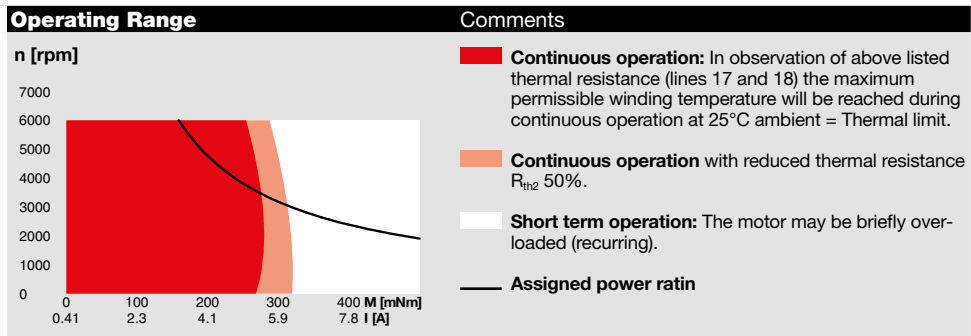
Operating Range

n [rpm]

7000
6000
5000
4000
3000
2000
1000
0

0 100 200 300 400 M [mNm]
0.41 2.3 4.1 5.9 7.8 I [A]

Comments

Continuous operation: In observation of above listed thermal resistance (lines 17 and 18) the maximum permissible winding temperature will be reached during continuous operation at 25°C ambient = Thermal limit.

Continuous operation with reduced thermal resistance $R_{th2}$ 50%.

Short term operation: The motor may be briefly overloaded (recurring).

Assigned power ratin